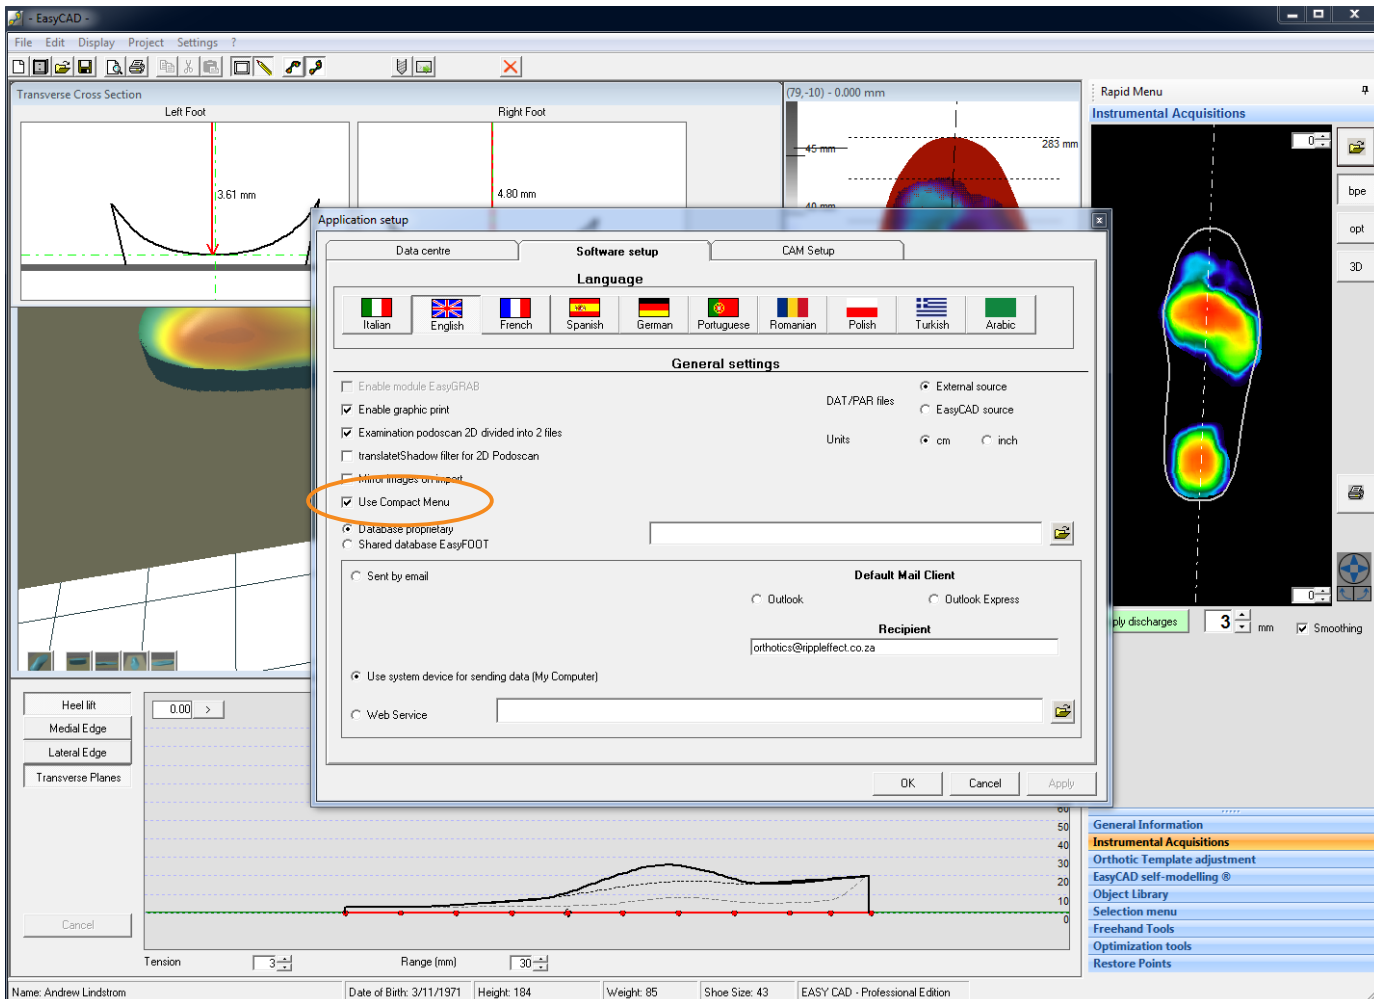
- EasyCAD -

File Edit Display Project Settings ?

Transverse Cross Section

Left Foot

Right Foot

3.61 mm

4.80 mm

(79,-10) - 0.000 mm

45 mm

283 mm

40 mm

Rapid Menu

Instrumental Acquisitions

0

bpe

opt

3D

0

Application setup

Data centre

Software setup

CAM Setup

Language

Italian

English

French

Spanish

German

Portuguese

Romanian

Polish

Turkish

Arabic

General settings

Enable module EasyGRAB

Enable graphic print

Examination podoscan 2D divided into 2 files

translatetShadow filter for 2D Podoscan

Mirror images on import

Use Compact Menu

DAT/PAR files

External source

EasyCAD source

Units

cm

inch

Database proprietary

Shared database EasyFOOT

Sent by email

Default Mail Client

Outlook

Outlook Express

Recipient

orthotics@rippleffect.co.za

Use system device for sending data (My Computer)

Web Service

OK

Cancel

Apply

ply discharges

3

mm

Smoothing

Heel lift

Medial Edge

Lateral Edge

Transverse Planes

0.00

Cancel

60

50

40

30

20

10

0

Tension

3

Range (mm)

30

General Information

Instrumental Acquisitions

Orthotic Template adjustment

EasyCAD self-modelling ®

Object Library

Selection menu

Freehand Tools

Optimization tools

Restore Points

Name: Andrew Lindstrom

Date of Birth: 3/11/1971

Height: 184

Weight: 85

Shoe Size: 43

EASY CAD - Professional Edition